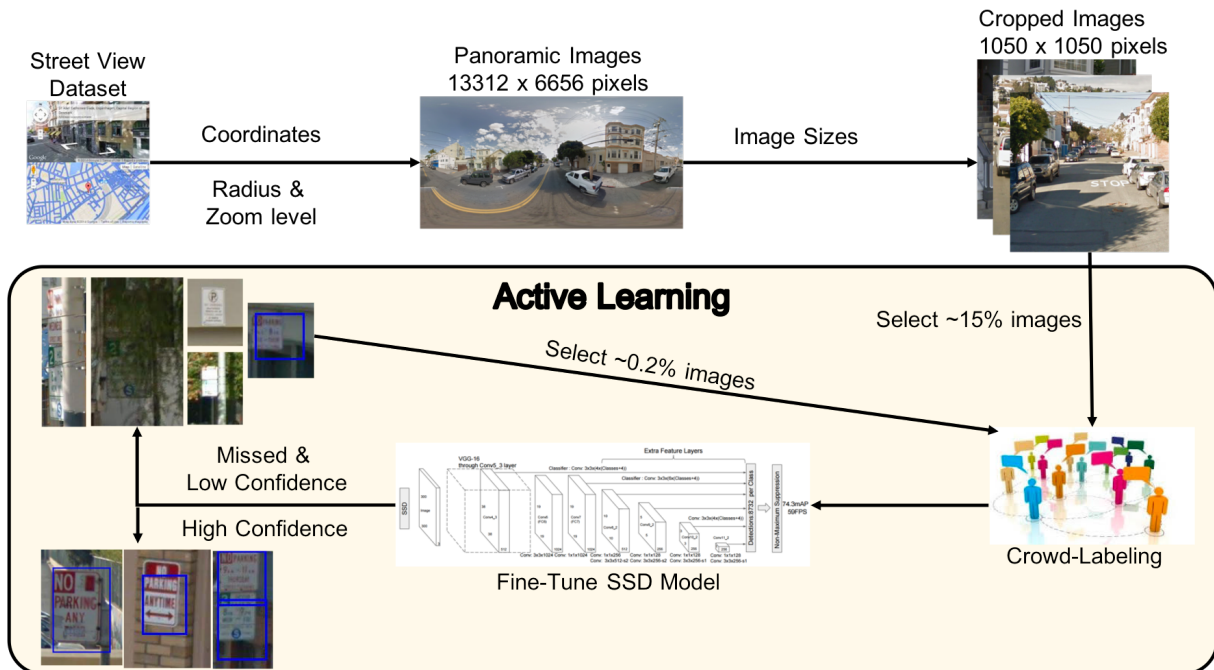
Street View Dataset

Coordinates

Radius & Zoom level

Panoramic Images 13312 x 6656 pixels

Image Sizes

Cropped Images 1050 x 1050 pixels

STOP

Active Learning

Select ~15% images

Select ~0.2% images

Missed & Low Confidence

High Confidence

SSD

VGG-16 through Conv5_3 layer

Extra Feature Layers

Classifier : Conv: 3x3x(4x(Classes+4))

Classifier : Conv: 3x3x(6x(Classes+4))

Conv: 3x3x(4x(Classes+4))

Detections:8732 per Class

Non-Maximum Suppression

74.3mAP 59FPS

Conv: 3x3x1024

Conv: 1x1x1024

Conv: 1x1x256 Conv: 3x3x512-s2

Conv: 1x1x128 Conv: 3x3x256-s2

Conv: 1x1x128 Conv: 3x3x256-s1

Conv: 1x1x128 Conv: 3x3x256-s1

Fine-Tune SSD Model

Crowd-Labeling

NO PARKING ANY

NO PARKING ANYTIME